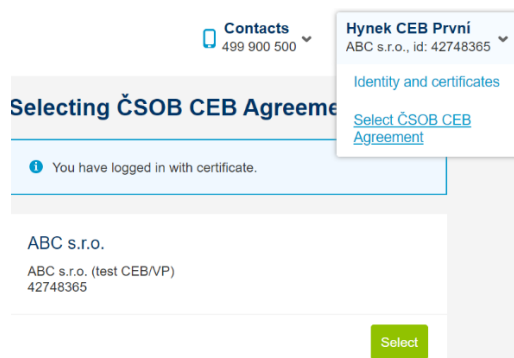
Contacts
499 900 500

Hynek CEB První
ABC s.r.o., id: 42748365

Identity and certificates

Select ČSOB CEB Agreement

Selecting ČSOB CEB Agreeme

You have logged in with certificate.

ABC s.r.o.

ABC s.r.o. (test CEB/VP)
42748365

Select